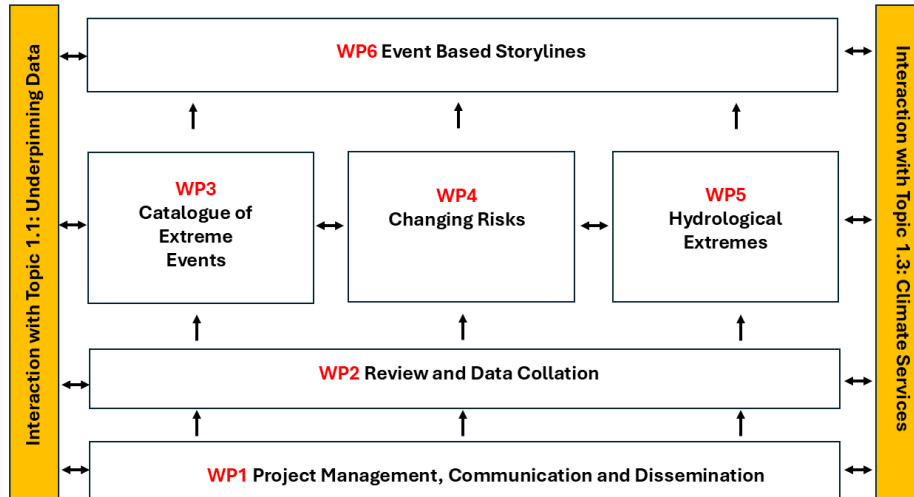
Interaction with Topic 1.1: Underpinning Data

WP6 Event Based Storylines

WP3
Catalogue of Extreme Events

WP4
Changing Risks

WP5
Hydrological Extremes

WP2 Review and Data Collation

WP1 Project Management, Communication and Dissemination

Interaction with Topic 1.3: Climate Services